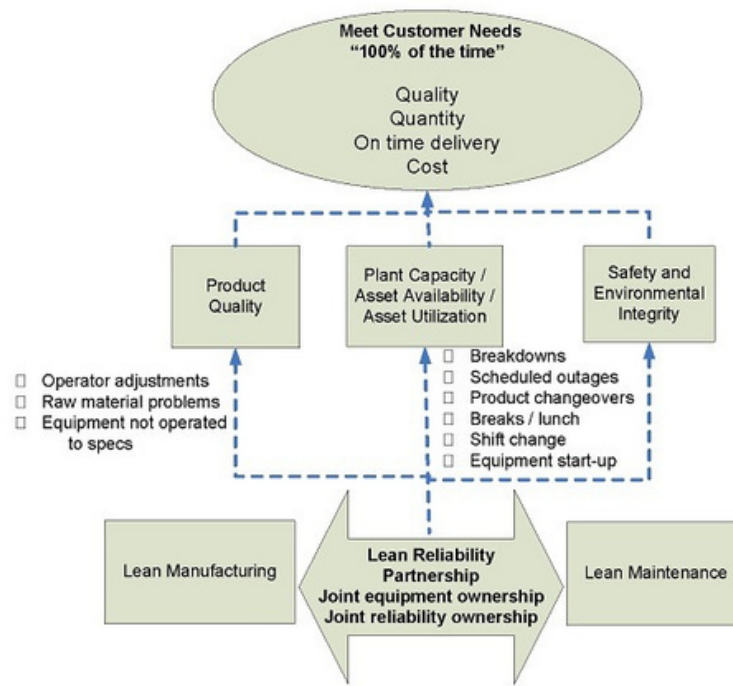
Meet Customer Needs
"100% of the time"

Quality
Quantity
On time delivery
Cost

Product Quality

Plant Capacity / Asset Availability / Asset Utilization

Safety and Environmental Integrity

 Operator adjustments
 Raw material problems
 Equipment not operated to specs

 Breakdowns
 Scheduled outages
 Product changeovers
 Breaks / lunch
 Shift change
 Equipment start-up

Lean Manufacturing

Lean Reliability Partnership
Joint equipment ownership
Joint reliability ownership

Lean Maintenance